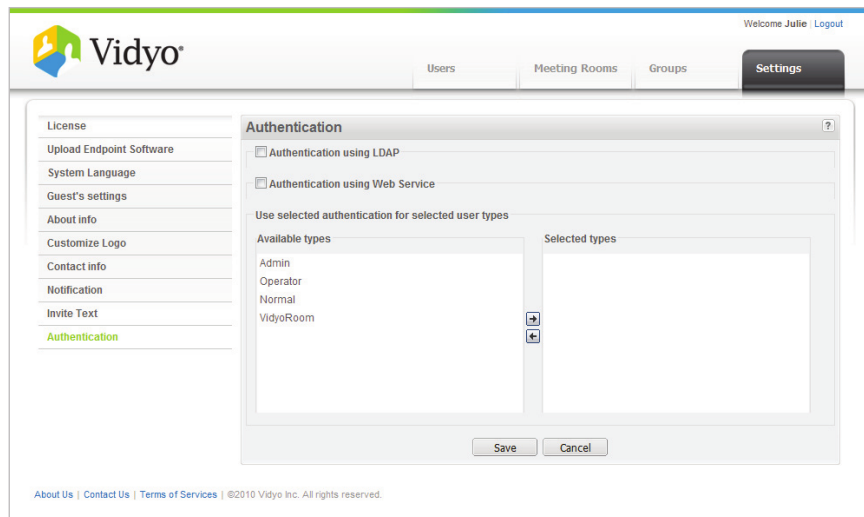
Welcome Julie | Logout

Vidyo®

Users
Meeting Rooms
Groups
Settings

License
Upload Endpoint Software
System Language
Guest's settings
About info
Customize Logo
Contact info
Notification
Invite Text
Authentication

Authentication
?

Authentication using LDAP

Authentication using Web Service

Use selected authentication for selected user types

Available types
Admin
Operator
Normal
VidyoRoom

Selected types

Save
Cancel

About Us | Contact Us | Terms of Services | ©2010 Vidyo Inc. All rights reserved.